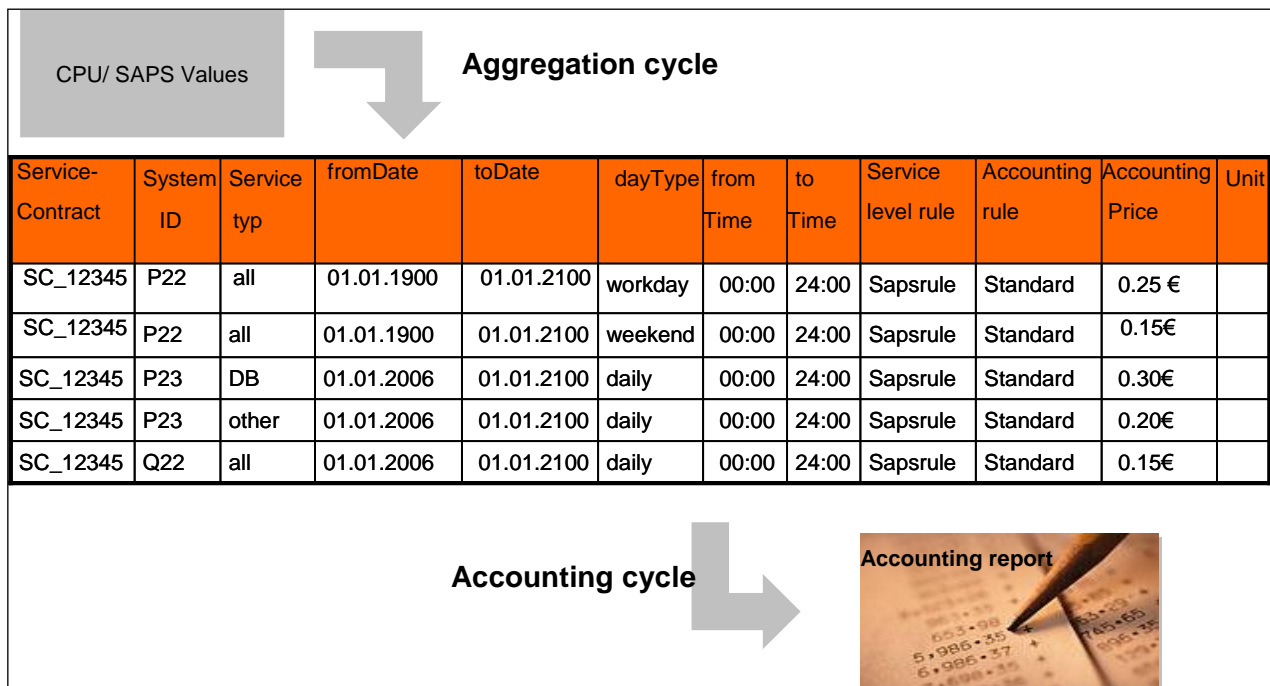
CPU/ SAPS Values

Aggregation cycle

| Service-Contract | System ID | Service typ | fromDate | toDate | dayType | from Time | to Time | Service level rule | Accounting rule | Accounting Price | Unit |
|---|---|---|---|---|---|---|---|---|---|---|---|
| SC_12345 | P22 | all | 01.01.1900 | 01.01.2100 | workday | 00:00 | 24:00 | Sapsrule | Standard | 0.25 € | |
| SC_12345 | P22 | all | 01.01.1900 | 01.01.2100 | weekend | 00:00 | 24:00 | Sapsrule | Standard | 0.15€ | |
| SC_12345 | P23 | DB | 01.01.2006 | 01.01.2100 | daily | 00:00 | 24:00 | Sapsrule | Standard | 0.30€ | |
| SC_12345 | P23 | other | 01.01.2006 | 01.01.2100 | daily | 00:00 | 24:00 | Sapsrule | Standard | 0.20€ | |
| SC_12345 | Q22 | all | 01.01.2006 | 01.01.2100 | daily | 00:00 | 24:00 | Sapsrule | Standard | 0.15€ | |

Accounting cycle

Accounting report